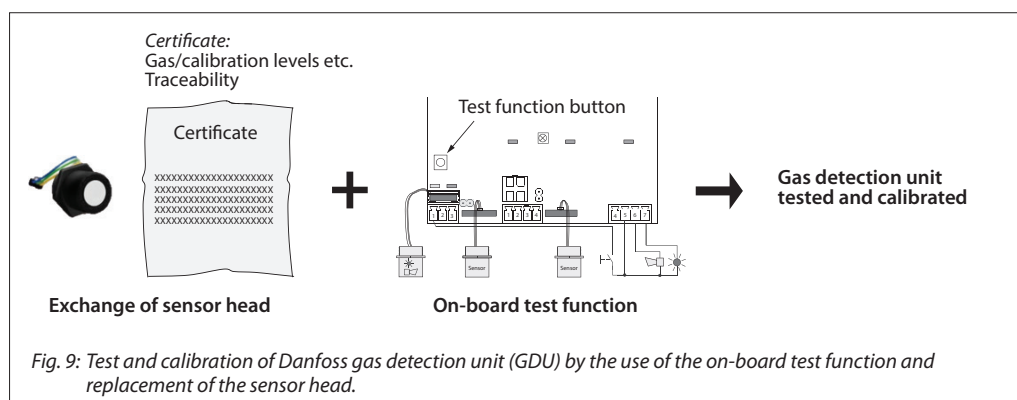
*Certificate:*
Gas/calibration levels etc.
Traceability

Certificate

xxxxxxxxxxxxxxxxxxxxxx
xxxxxxxxxxxxxxxxxxxxxx
xxxxxxxxxxxxxxxxxxxxxx
xxxxxxxxxxxxxxxxxxxxxx
xxxxxxxxxxxxxxxxxxxxxx

Test function button

Sensor

Sensor

**Gas detection unit tested and calibrated**

**Exchange of sensor head**

**On-board test function**

*Fig. 9: Test and calibration of Danfoss gas detection unit (GDU) by the use of the on-board test function and replacement of the sensor head.*